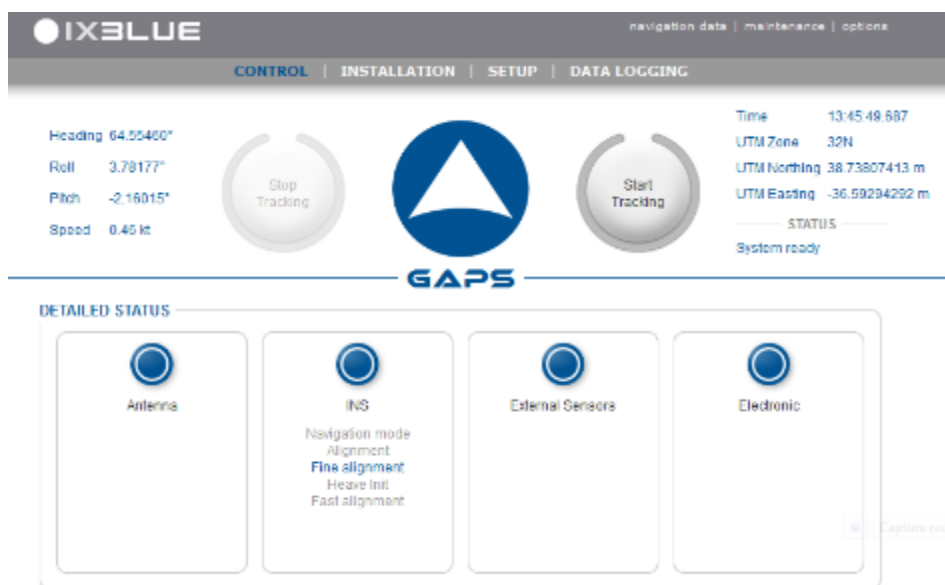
IXBLUE

navigation data | maintenance | options

CONTROL | INSTALLATION | SETUP | DATA LOGGING

Heading 64.55460°
Roll 3.78177°
Pitch -2.16015°
Speed 0.46 kt

Stop Tracking

Start Tracking

Time 13:45:49.687
UTM Zone 32N
UTM Northing 38.73807413 m
UTM Easting -36.59294292 m

STATUS
System ready

GAPS

DETAILED STATUS

Antenna

INS
Navigation mode
Alignment
Fine alignment
Heave init
Fast alignment

External Sensors

Electronic

Capture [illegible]